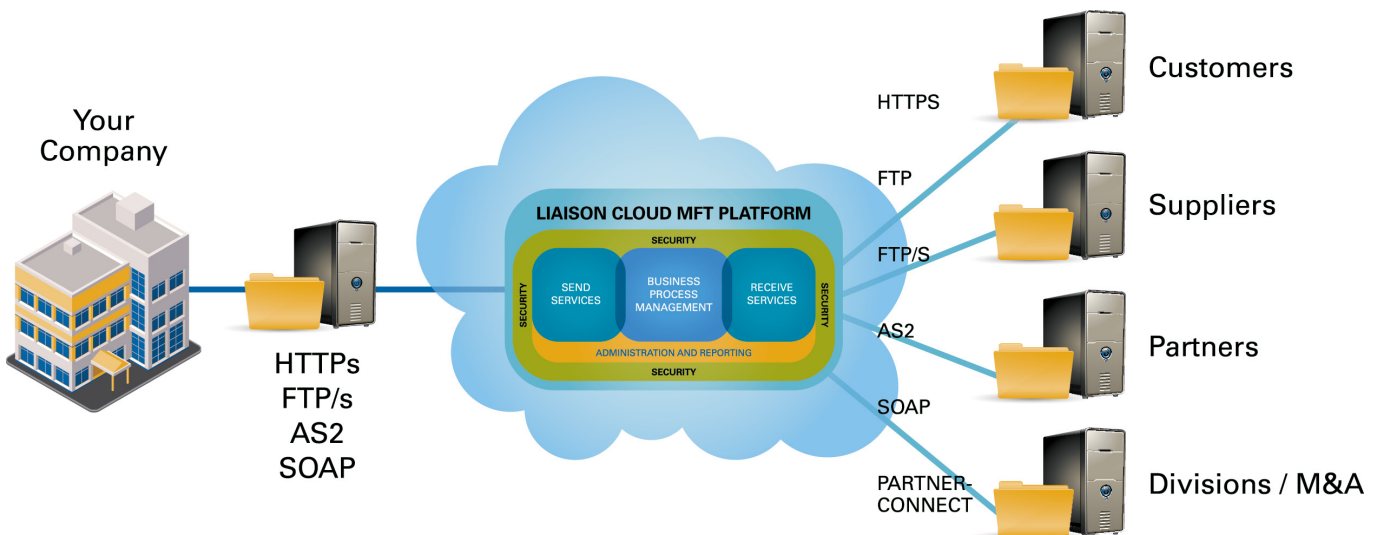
Your Company

HTTPs
FTP/s
AS2
SOAP

LIAISON CLOUD MFT PLATFORM

SECURITY

SECURITY

SEND SERVICES

BUSINESS PROCESS MANAGEMENT

RECEIVE SERVICES

SECURITY

ADMINISTRATION AND REPORTING

SECURITY

HTTPS

FTP

FTP/S

AS2

SOAP

PARTNER-CONNECT

Customers

Suppliers

Partners

Divisions / M&A